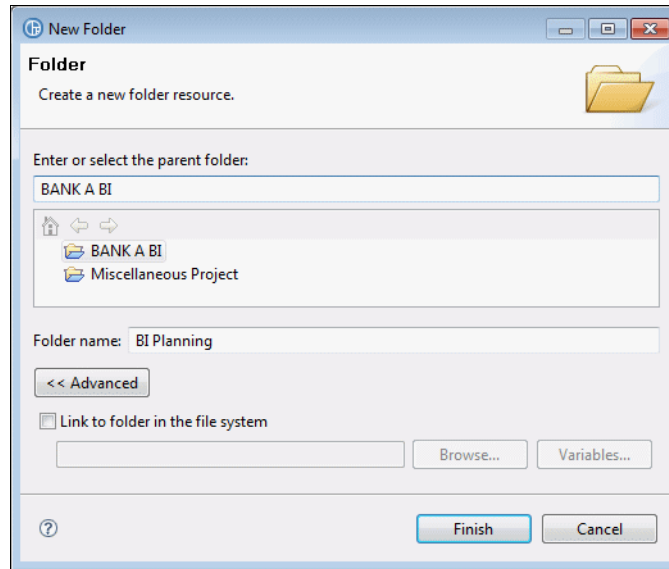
New Folder

Folder

Create a new folder resource.

Enter or select the parent folder:

BANK A BI

BANK A BI

Miscellaneous Project

Folder name: BI Planning

<< Advanced

Link to folder in the file system

Browse...

Variables...

?

Finish

Cancel